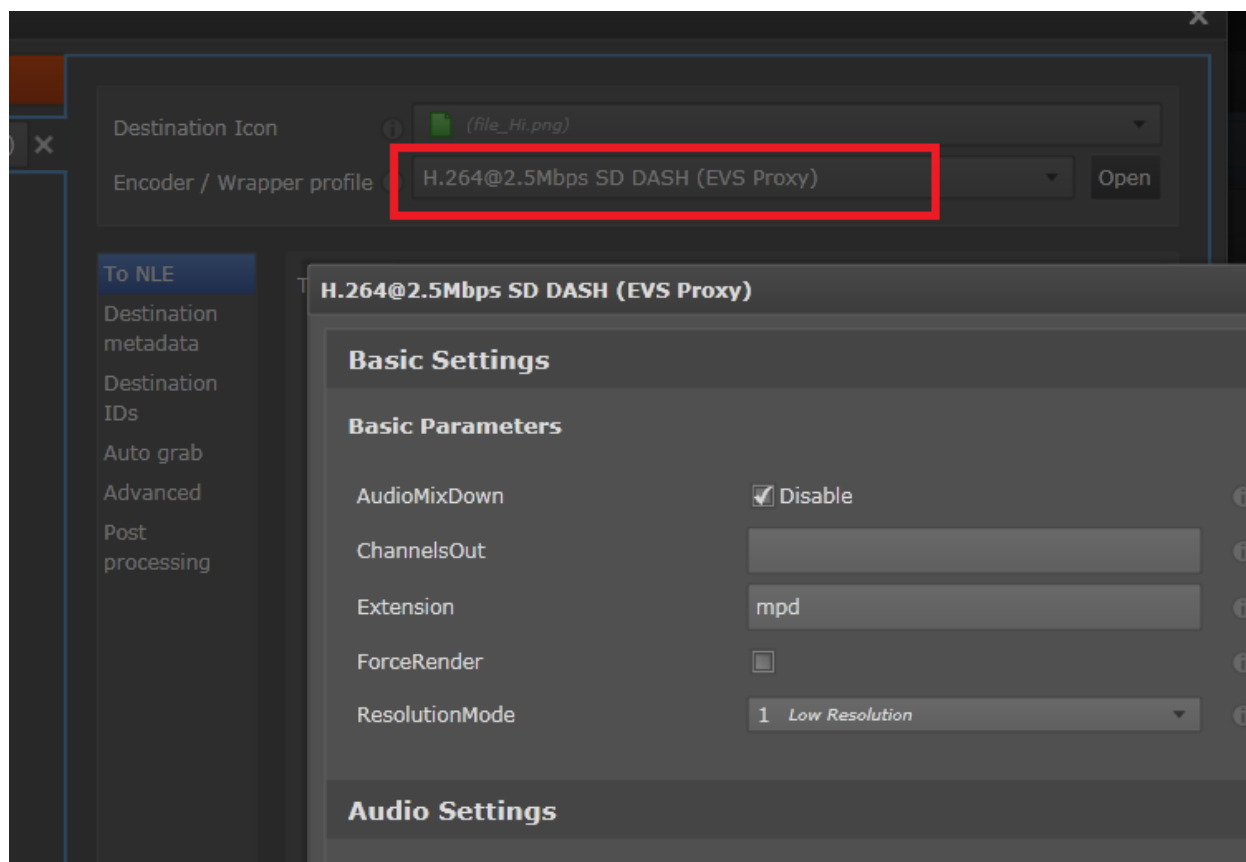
Destination Icon

(file_Hi.png)

Encoder / Wrapper profile

H.264@2.5Mbps SD DASH (EVS Proxy)

Open

To NLE

Destination metadata

Destination IDs

Auto grab

Advanced

Post processing

H.264@2.5Mbps SD DASH (EVS Proxy)

Basic Settings

Basic Parameters

AudioMixDown

Disable

ChannelsOut

Extension

mpd

ForceRender

ResolutionMode

1 Low Resolution

Audio Settings